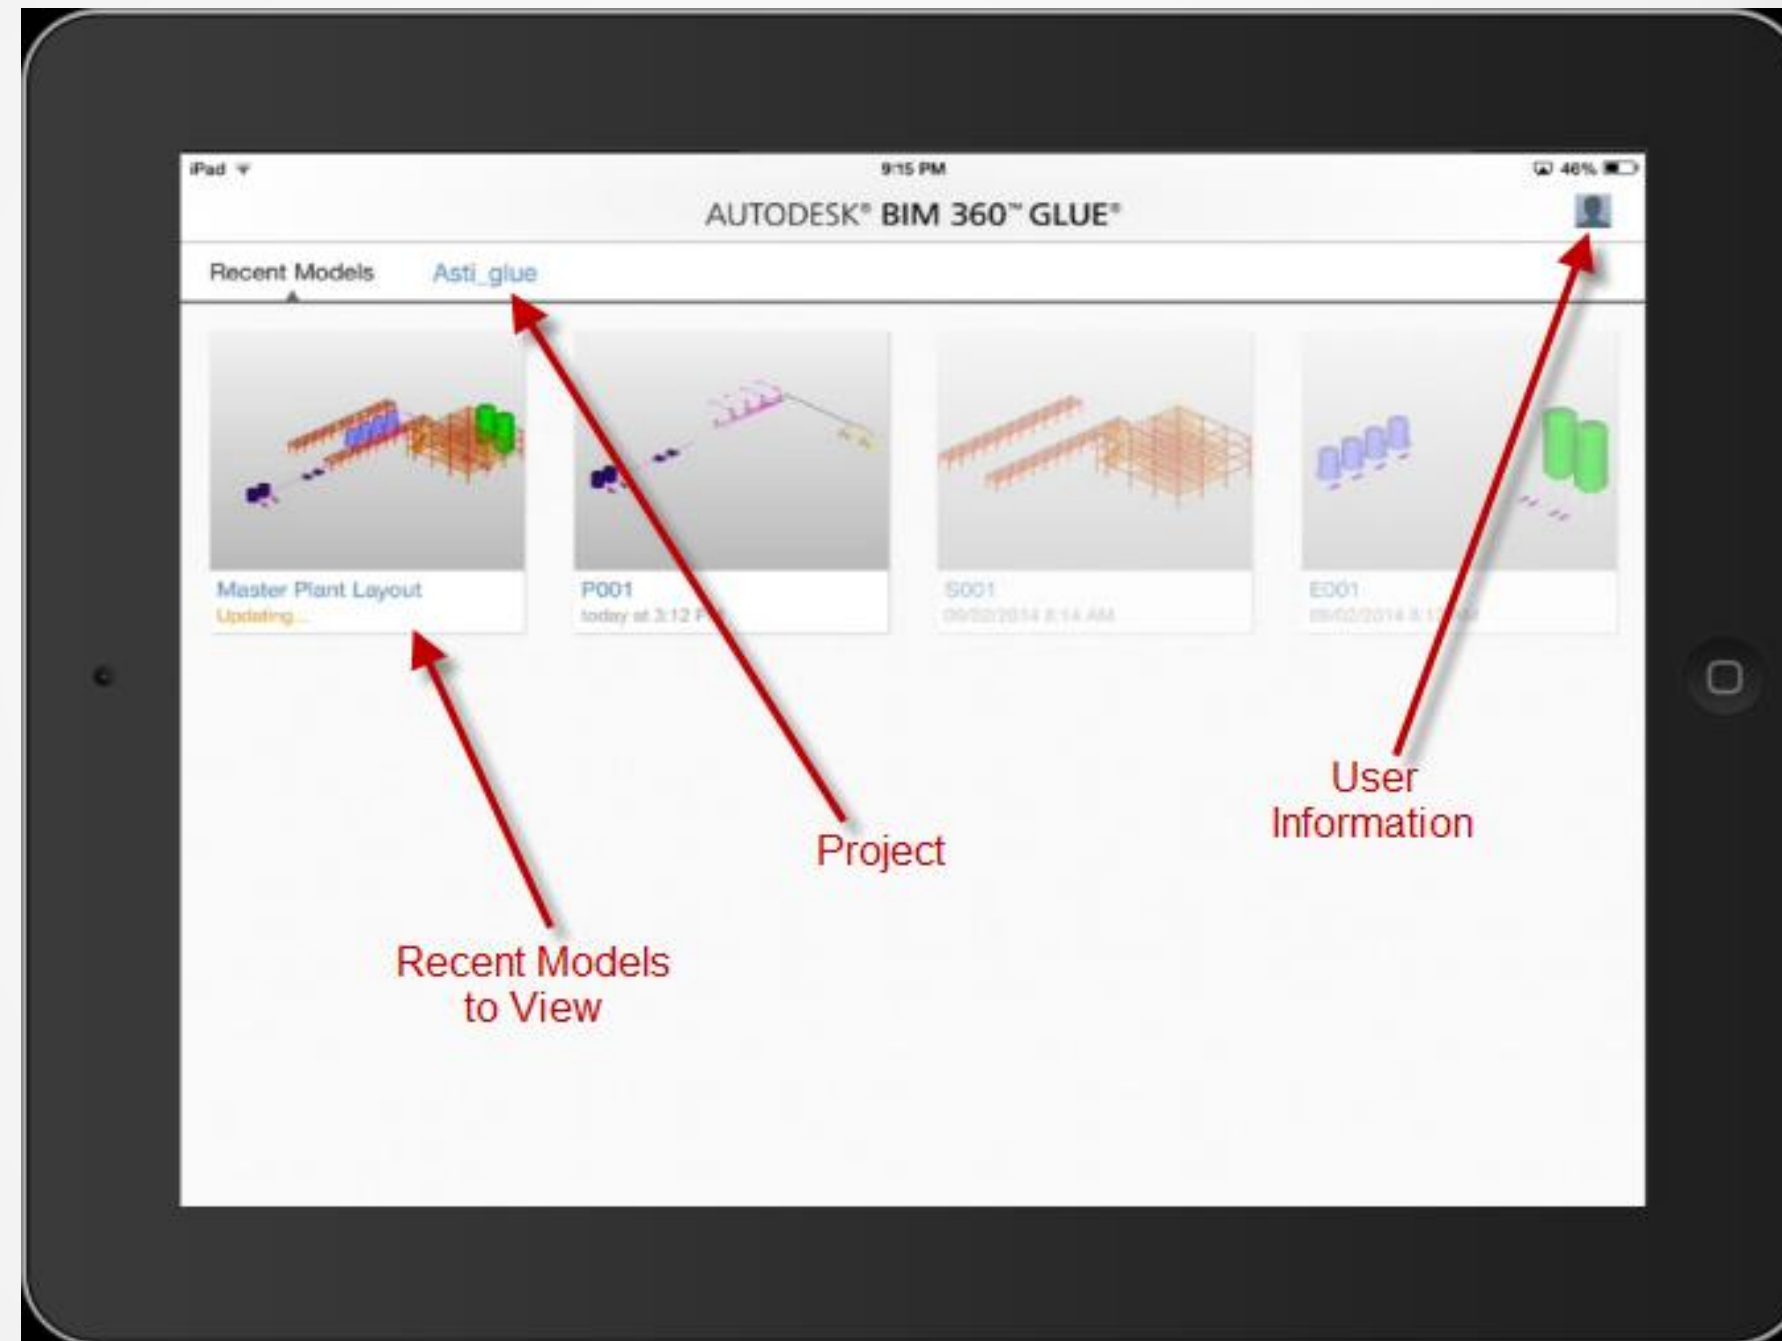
iPad

9:15 PM

46%

AUTODESK® BIM 360™ GLUE®

Recent Models

Asti_glue

Master Plant Layout
Updating...

P001
today at 3:12 P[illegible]

S001
09/02/2014 8:14 AM

E001
09/02/2014 8:1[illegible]

Project

User Information

Recent Models to View